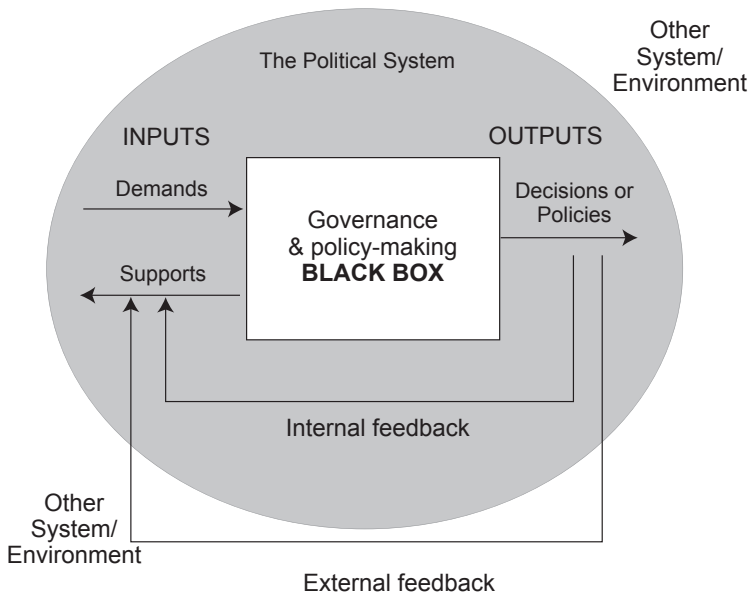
Other System/ Environment

The Political System

INPUTS

OUTPUTS

Demands

Decisions or Policies

Governance & policy-making **BLACK BOX**

Supports

Internal feedback

Other System/ Environment

External feedback